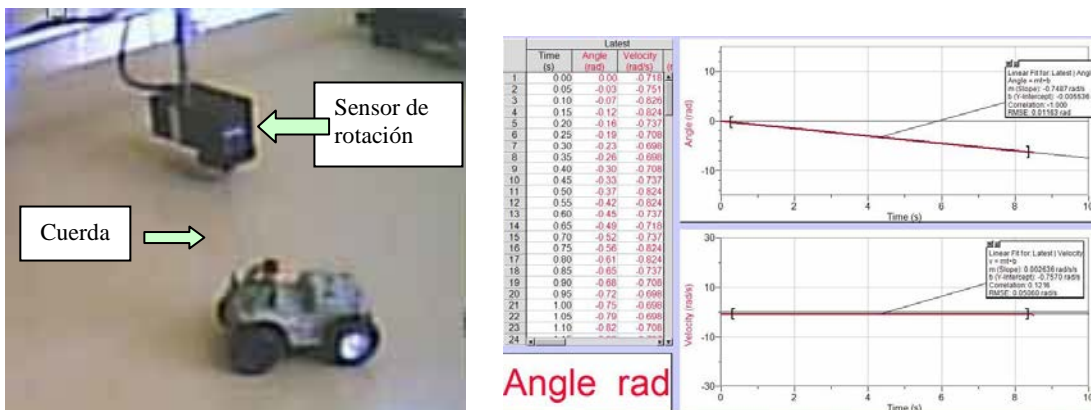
Sensor de rotación

Cuerda

| | Latest | | |
|---|---|---|---|
| | Time (s) | Angle (rad) | Velocity (rad/s) |
| 1 | 0.00 | 0.00 | -0.718 |
| 2 | 0.05 | -0.03 | -0.751 |
| 3 | 0.10 | -0.07 | -0.826 |
| 4 | 0.15 | -0.12 | -0.824 |
| 5 | 0.20 | -0.16 | -0.737 |
| 6 | 0.25 | -0.19 | -0.708 |
| 7 | 0.30 | -0.23 | -0.698 |
| 8 | 0.35 | -0.26 | -0.698 |
| 9 | 0.40 | -0.30 | -0.708 |
| 10 | 0.45 | -0.33 | -0.737 |
| 11 | 0.50 | -0.37 | -0.824 |
| 12 | 0.55 | -0.42 | -0.824 |
| 13 | 0.60 | -0.45 | -0.737 |
| 14 | 0.65 | -0.49 | -0.718 |
| 15 | 0.70 | -0.52 | -0.737 |
| 16 | 0.75 | -0.56 | -0.824 |
| 17 | 0.80 | -0.61 | -0.824 |
| 18 | 0.85 | -0.65 | -0.737 |
| 19 | 0.90 | -0.68 | -0.708 |
| 20 | 0.95 | -0.72 | -0.698 |
| 21 | 1.00 | -0.75 | -0.698 |
| 22 | 1.05 | -0.79 | -0.698 |
| 23 | 1.10 | -0.82 | -0.708 |
| 24 | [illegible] | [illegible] | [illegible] |

Angle rad

Linear Fit for: Latest | Angle
Angle = mt+b
m (Slope): -0.7487 rad/s
b (Y-Intercept): -0.005536
Correlation: -1.000
RMSE: 0.01163 rad

10
0
-10
Angle (rad)
0 2 4 6 8 10
Time (s)

Linear Fit for: Latest | Velocity
v = mt+b
m (Slope): 0.002636 rad/s/s
b (Y-Intercept): -0.7570 rad/s
Correlation: 0.1216
RMSE: 0.05060 rad/s

30
10
-10
-30
Velocity (rad/s)
0 2 4 6 8 10
Time (s)